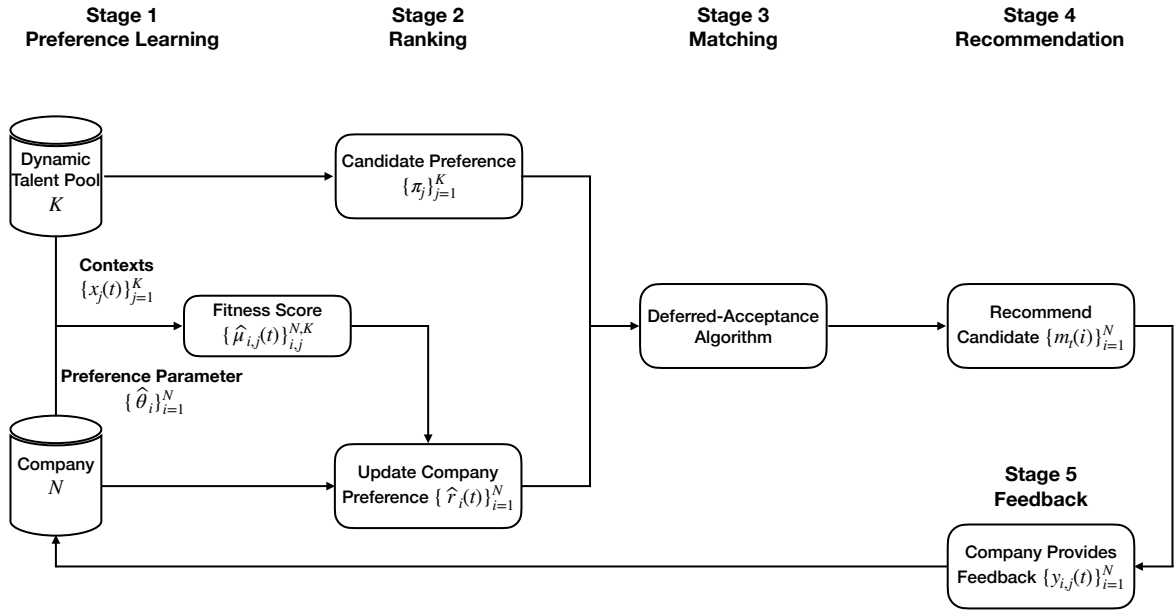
Stage 1
Preference Learning

Stage 2
Ranking

Stage 3
Matching

Stage 4
Recommendation

Dynamic Talent Pool
$K$

Candidate Preference
$\{\pi_j\}_{j=1}^{K}$

Contexts
$\{x_j(t)\}_{j=1}^{K}$

Fitness Score
$\{\widehat{\mu}_{i,j}(t)\}_{i,j}^{N,K}$

Deferred-Acceptance Algorithm

Recommend Candidate $\{m_t(i)\}_{i=1}^{N}$

Preference Parameter
$\{\widehat{\theta}_i\}_{i=1}^{N}$

Company
$N$

Update Company Preference $\{\widehat{r}_i(t)\}_{i=1}^{N}$

Stage 5
Feedback

Company Provides Feedback $\{y_{i,j}(t)\}_{i=1}^{N}$